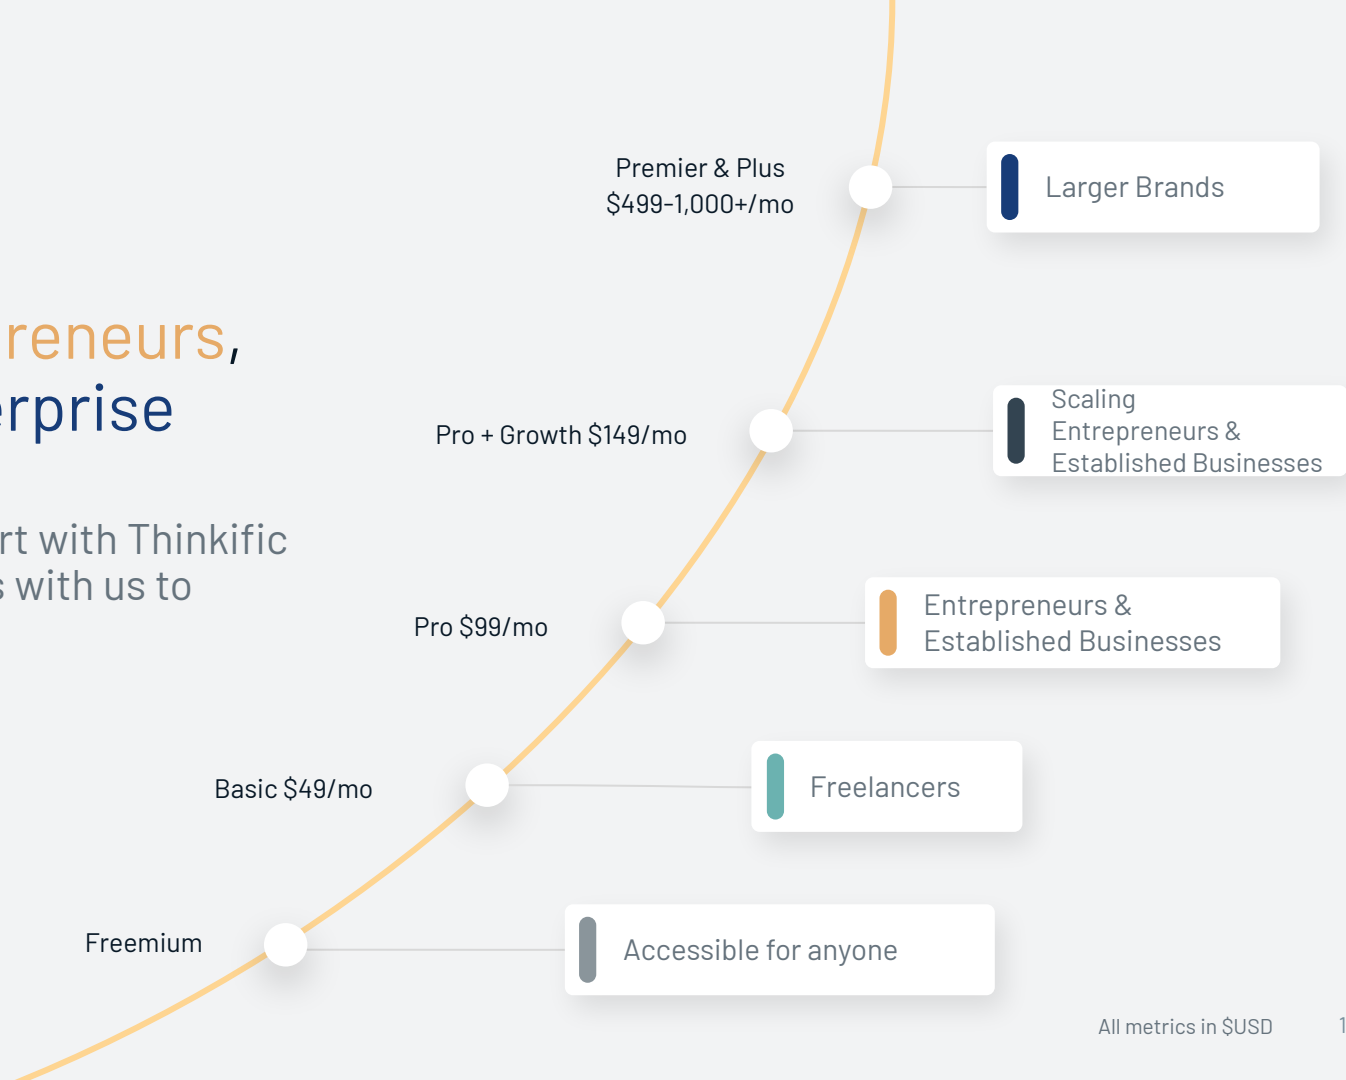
reneurs,
erprise

rt with Thinkific
s with us to

Premier & Plus
\$499-1,000+/mo

Larger Brands

Pro + Growth \$149/mo

Scaling Entrepreneurs & Established Businesses

Pro \$99/mo

Entrepreneurs & Established Businesses

Basic \$49/mo

Freelancers

Freemium

Accessible for anyone

All metrics in \$USD

1